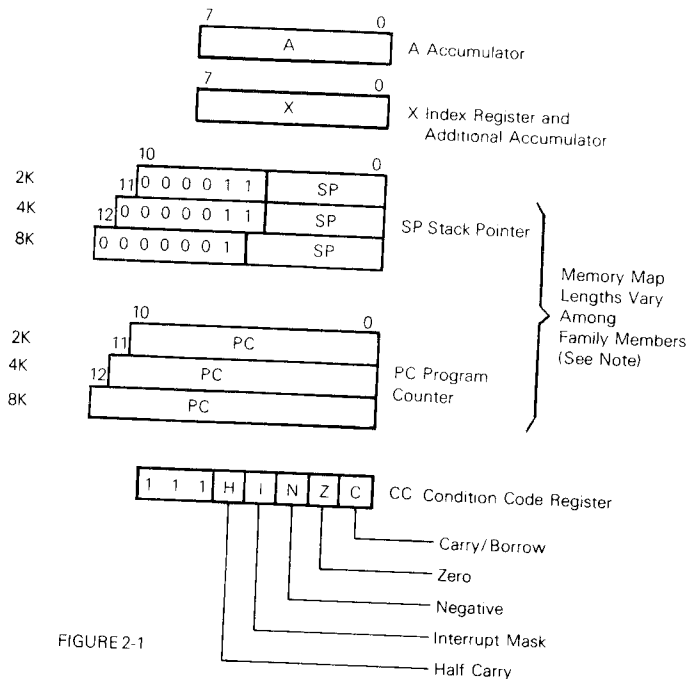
7 0
A
A Accumulator

7 0
X
X Index Register and Additional Accumulator

10 0
2K 11 0 0 0 0 1 1 SP
4K 12 0 0 0 0 0 1 1 SP
8K 0 0 0 0 0 0 1 SP
SP Stack Pointer

Memory Map Lengths Vary Among Family Members (See Note)

10 0
2K 11 PC
4K 12 PC
8K PC
PC Program Counter

1 1 1 H I N Z C
CC Condition Code Register

Carry/Borrow
Zero
Negative
Interrupt Mask
Half Carry

FIGURE 2-1